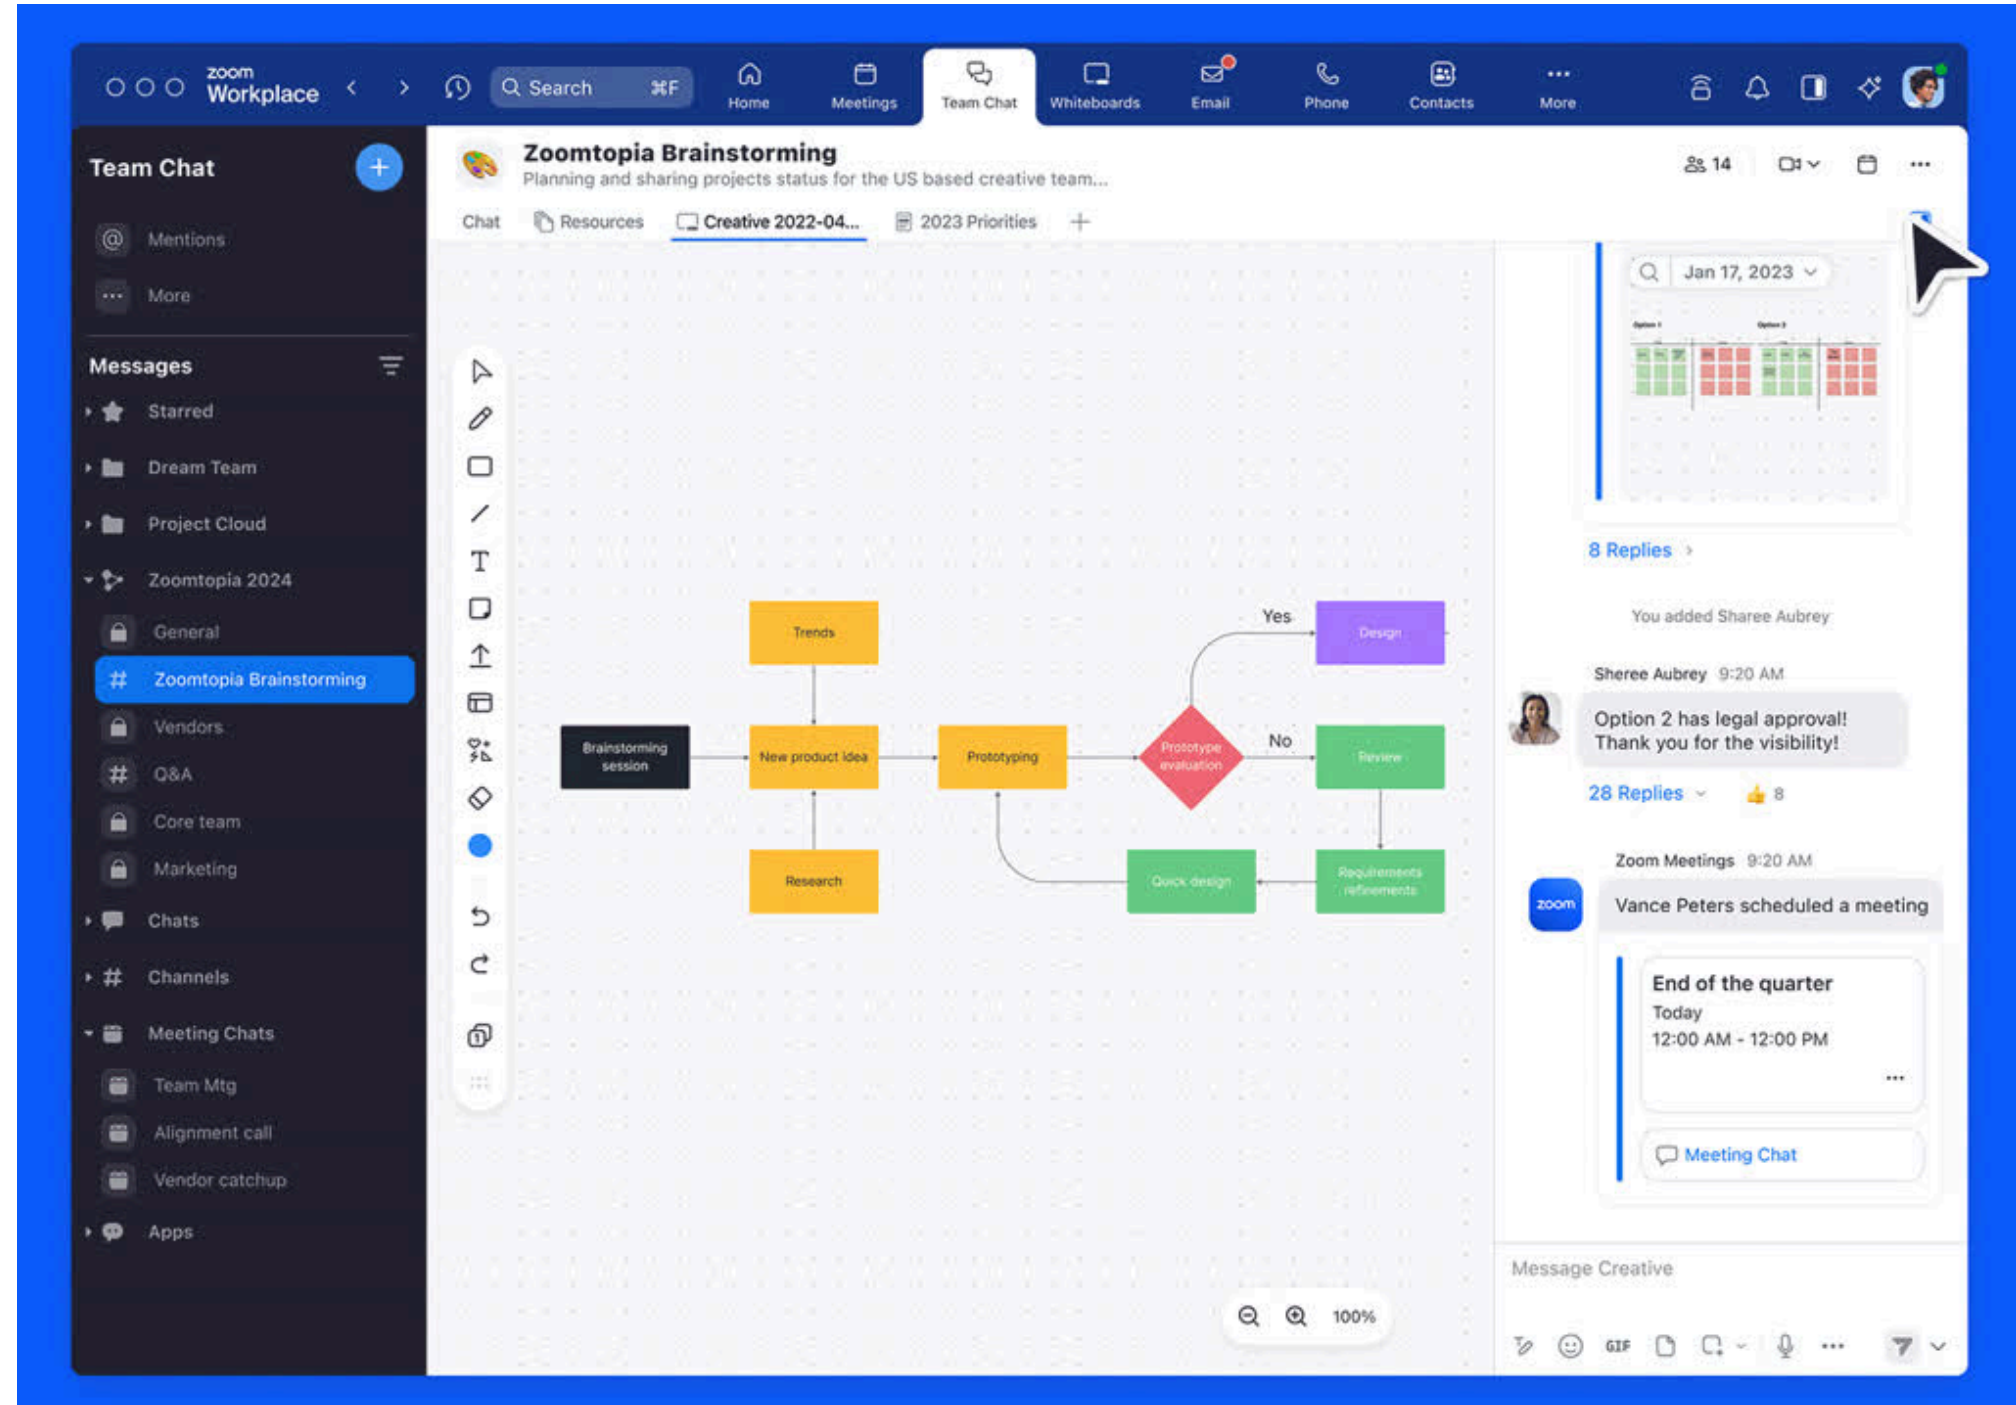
zoom Workplace

Search ⌘F

Home

Meetings

Team Chat

Whiteboards

Email

Phone

Contacts

More

Team Chat

Mentions

More

Messages

Starred

Dream Team

Project Cloud

Zoomtopia 2024

General

Zoomtopia Brainstorming

Vendors

Q&A

Core team

Marketing

Chats

Channels

Meeting Chats

Team Mtg

Alignment call

Vendor catchup

Apps

Zoomtopia Brainstorming

Planning and sharing projects status for the US based creative team...

14

Chat

Resources

Creative 2022-04...

2023 Priorities

Trends

Brainstorming session

New product idea

Prototyping

Prototype evaluation

Yes

Design

No

Review

Research

Quick design

Requirements refinements

100%

Jan 17, 2023

Option 1

Option 2

8 Replies

You added Sharee Aubrey

Sharee Aubrey 9:20 AM

Option 2 has legal approval! Thank you for the visibility!

28 Replies

8

Zoom Meetings 9:20 AM

zoom

Vance Peters scheduled a meeting

End of the quarter

Today

12:00 AM - 12:00 PM

Meeting Chat

Message Creative

GIF